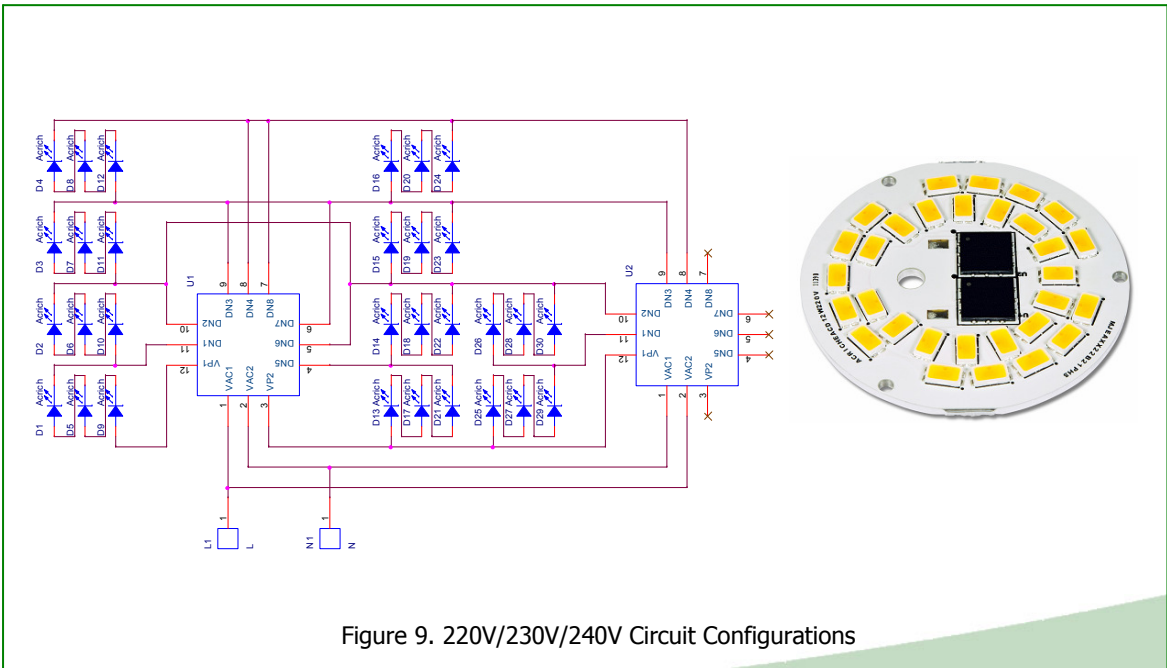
Acrich Acrich Acrich
D4 D8 D12

Acrich Acrich Acrich
D3 D7 D11

Acrich Acrich Acrich
D2 D6 D10

Acrich Acrich Acrich
D1 D5 D9

U1
9 8 7
DN3 DN4 DN8
10 DN2 DN7 6
11 DN1 DN6 5
12 VP1 DN5 4
VAC1 VAC2 VP2
1 2 3

Acrich Acrich Acrich
D16 D20 D24

Acrich Acrich Acrich
D15 D19 D23

Acrich Acrich Acrich Acrich Acrich Acrich
D14 D18 D22 D26 D28 D30

Acrich Acrich Acrich Acrich Acrich Acrich
D13 D17 D21 D25 D27 D29

U2
9 8 7
DN3 DN4 DN8
10 DN2 DN7 6
11 DN1 DN6 5
12 VP1 DN5 4
VAC1 VAC2 VP2
1 2 3

1
L1 L

1
N1 N

Figure 9. 220V/230V/240V Circuit Configurations